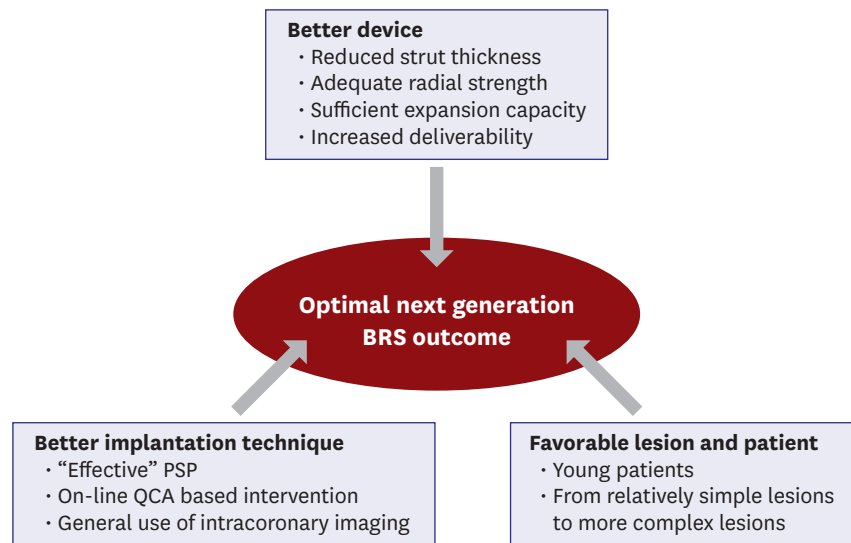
Better device
· Reduced strut thickness
· Adequate radial strength
· Sufficient expansion capacity
· Increased deliverability

Optimal next generation BRS outcome

Better implantation technique
· "Effective" PSP
· On-line QCA based intervention
· General use of intracoronary imaging

Favorable lesion and patient
· Young patients
· From relatively simple lesions to more complex lesions